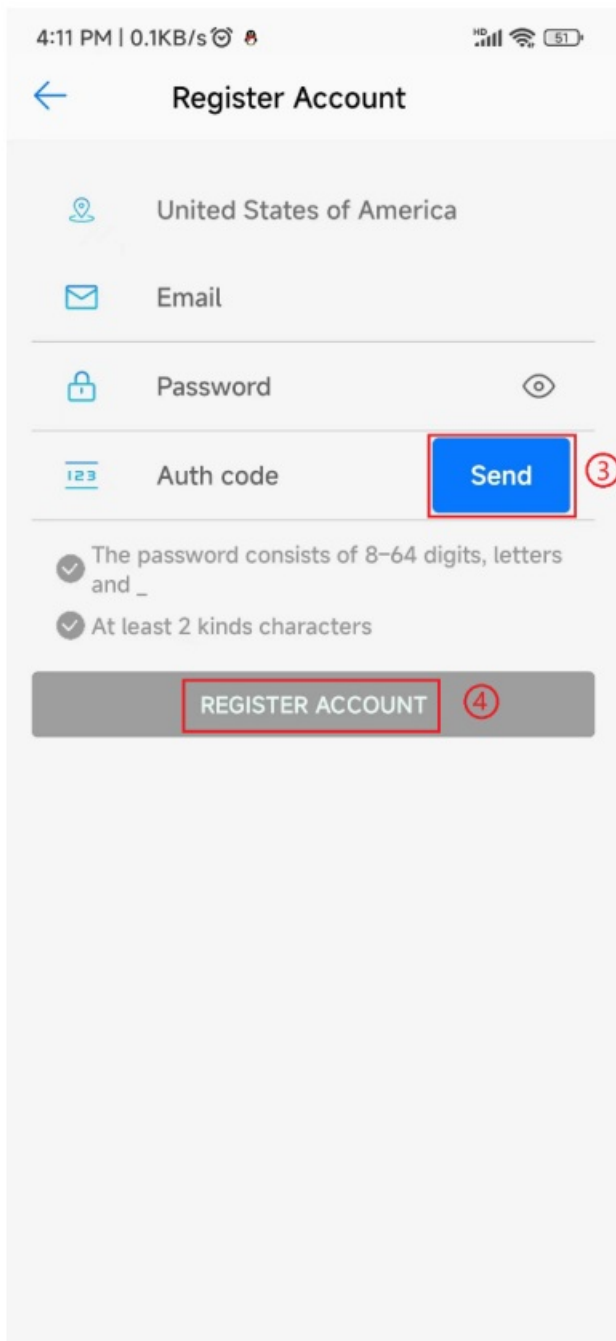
4:11 PM | 0.1KB/s

51

Register Account

United States of America

Email

Password

123

Auth code

Send

③

The password consists of 8-64 digits, letters and _

At least 2 kinds characters

REGISTER ACCOUNT

④